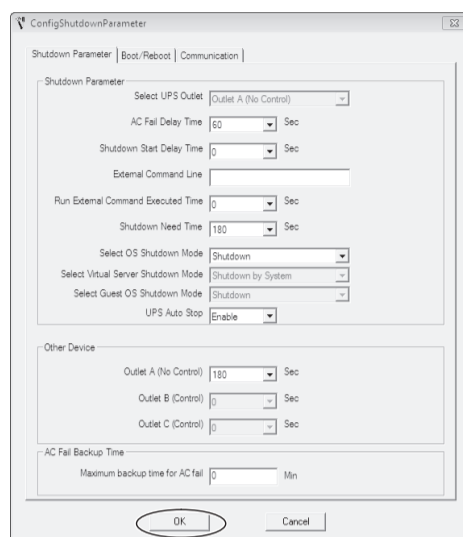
ConfigShutdownParameter

Shutdown Parameter | Boot/Reboot | Communication

Shutdown Parameter

Select UPS Outlet Outlet A (No Control)

AC Fail Delay Time 60 Sec

Shutdown Start Delay Time 0 Sec

External Command Line

Run External Command Executed Time 0 Sec

Shutdown Need Time 180 Sec

Select OS Shutdown Mode Shutdown

Select Virtual Server Shutdown Mode Shutdown by System

Select Guest OS Shutdown Mode Shutdown

UPS Auto Stop Enable

Other Device

Outlet A (No Control) 180 Sec

Outlet B (Control) 0 Sec

Outlet C (Control) 0 Sec

AC Fail Backup Time

Maximum backup time for AC fail 0 Min

OK Cancel